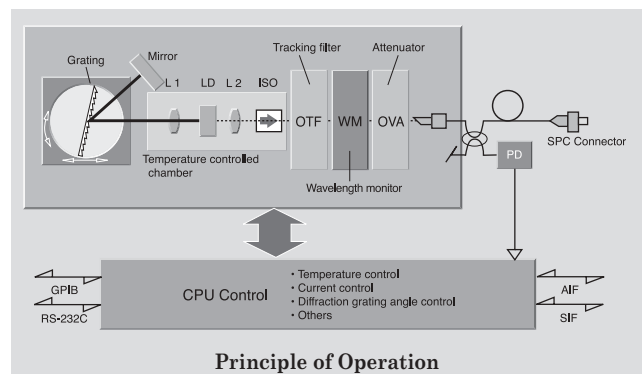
Grating
Mirror
L 1
LD
L 2
ISO
Tracking filter
Attenuator
OTF
WM
OVA
Temperature controlled chamber
Wavelength monitor
PD
SPC Connector

GPIB
RS-232C
CPU Control
• Temperature control
• Current control
• Diffraction grating angle control
• Others
AIF
SIF

Principle of Operation